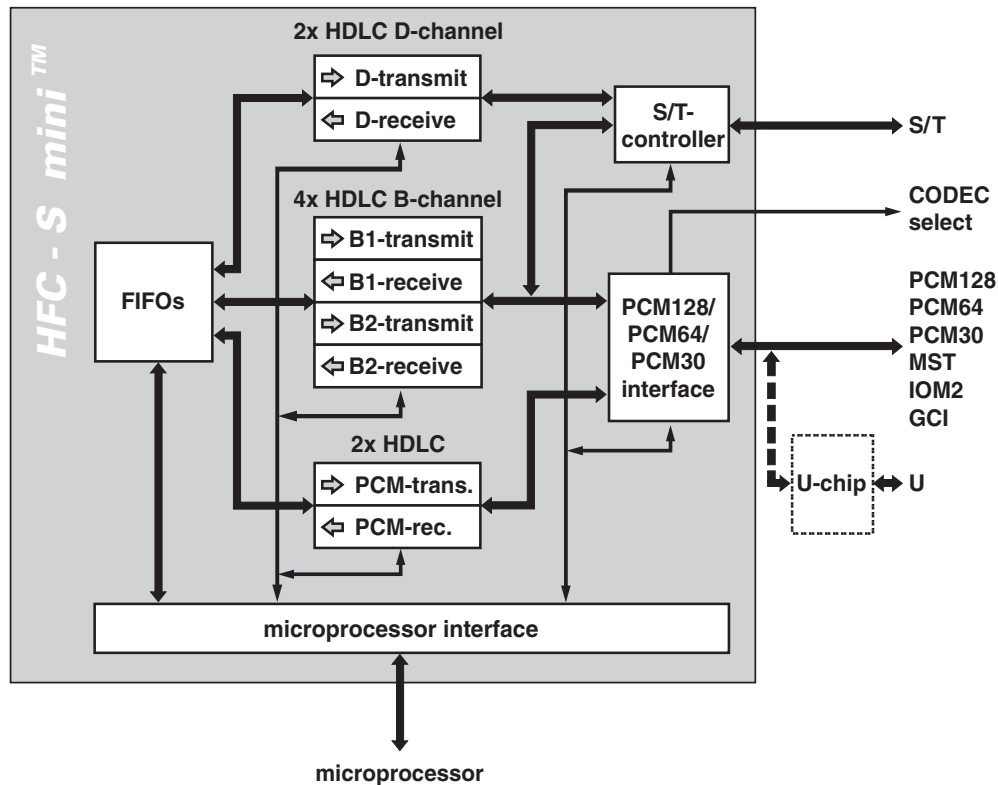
HFC - S mini™

2x HDLC D-channel

D-transmit

D-receive

S/T-controller

S/T

4x HDLC B-channel

B1-transmit

B1-receive

B2-transmit

B2-receive

FIFOs

CODEC select

PCM128/ PCM64/ PCM30 interface

PCM128
PCM64
PCM30
MST
IOM2
GCI

2x HDLC

PCM-trans.

PCM-rec.

U-chip

U

microprocessor interface

microprocessor